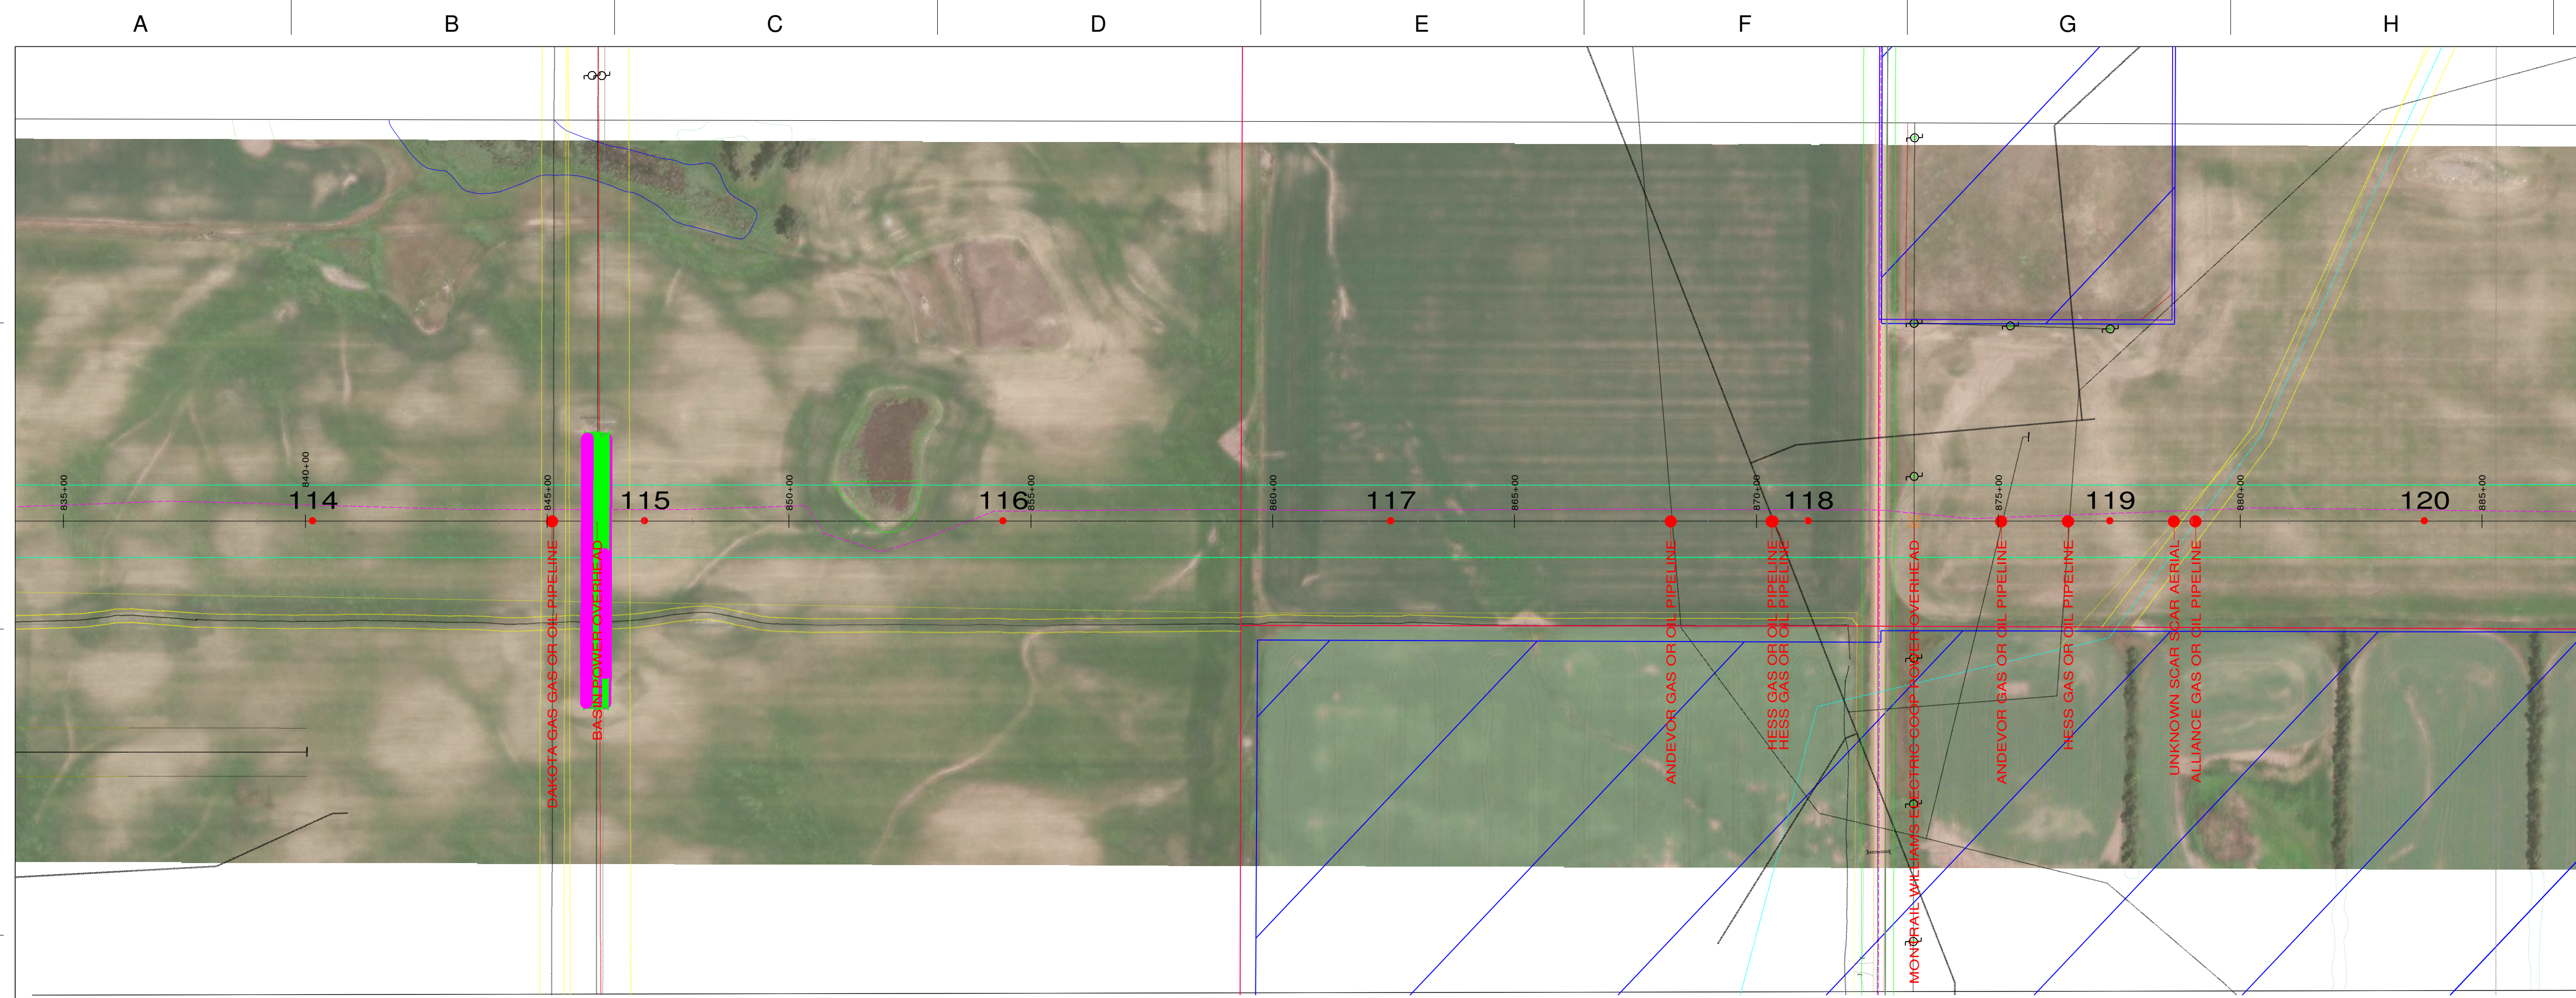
A B C D E F G H

835+00
840+00
114
845+00
115
850+00
116
855+00
860+00
117
865+00
870+00
118
875+00
119
880+00
120
885+00

DAKOTA GAS OR OIL PIPELINE
BASIN POWER OVERHEAD
ANDEVOR GAS OR OIL PIPELINE
HESS GAS OR OIL PIPELINE
HESS GAS OR OIL PIPELINE
MONTRAIL WILLIAMS ELECTRIC COOP POWER OVERHEAD
ANDEVOR GAS OR OIL PIPELINE
HESS GAS OR OIL PIPELINE
UNKNOWN SCAR SCAR AERIAL
ALLIANCE GAS OR OIL PIPELINE